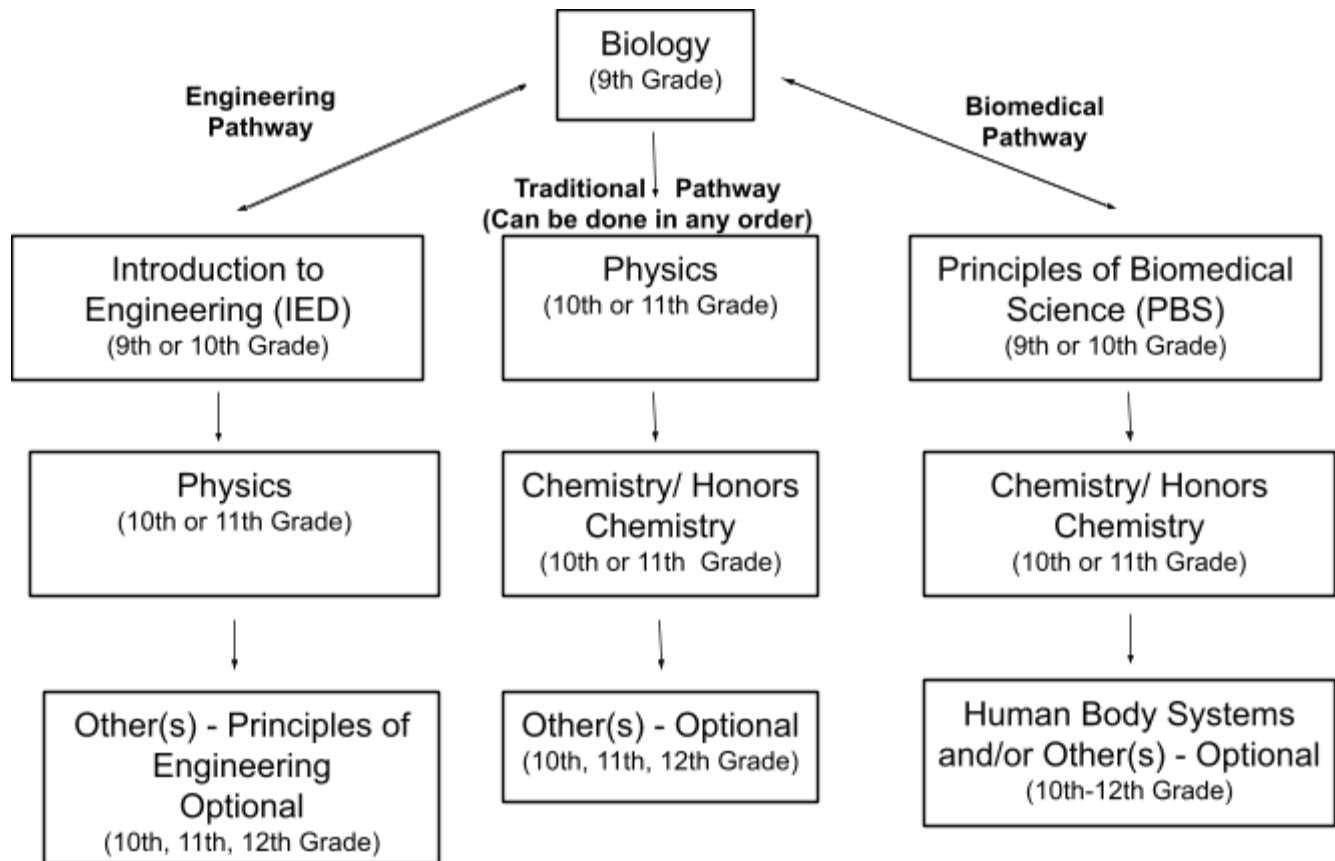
Biology
(9th Grade)

Engineering Pathway

Traditional Pathway
(Can be done in any order)

Biomedical Pathway

Introduction to Engineering (IED)
(9th or 10th Grade)

Physics
(10th or 11th Grade)

Principles of Biomedical Science (PBS)
(9th or 10th Grade)

Physics
(10th or 11th Grade)

Chemistry/ Honors Chemistry
(10th or 11th Grade)

Chemistry/ Honors Chemistry
(10th or 11th Grade)

Other(s) - Principles of Engineering Optional
(10th, 11th, 12th Grade)

Other(s) - Optional
(10th, 11th, 12th Grade)

Human Body Systems and/or Other(s) - Optional
(10th-12th Grade)